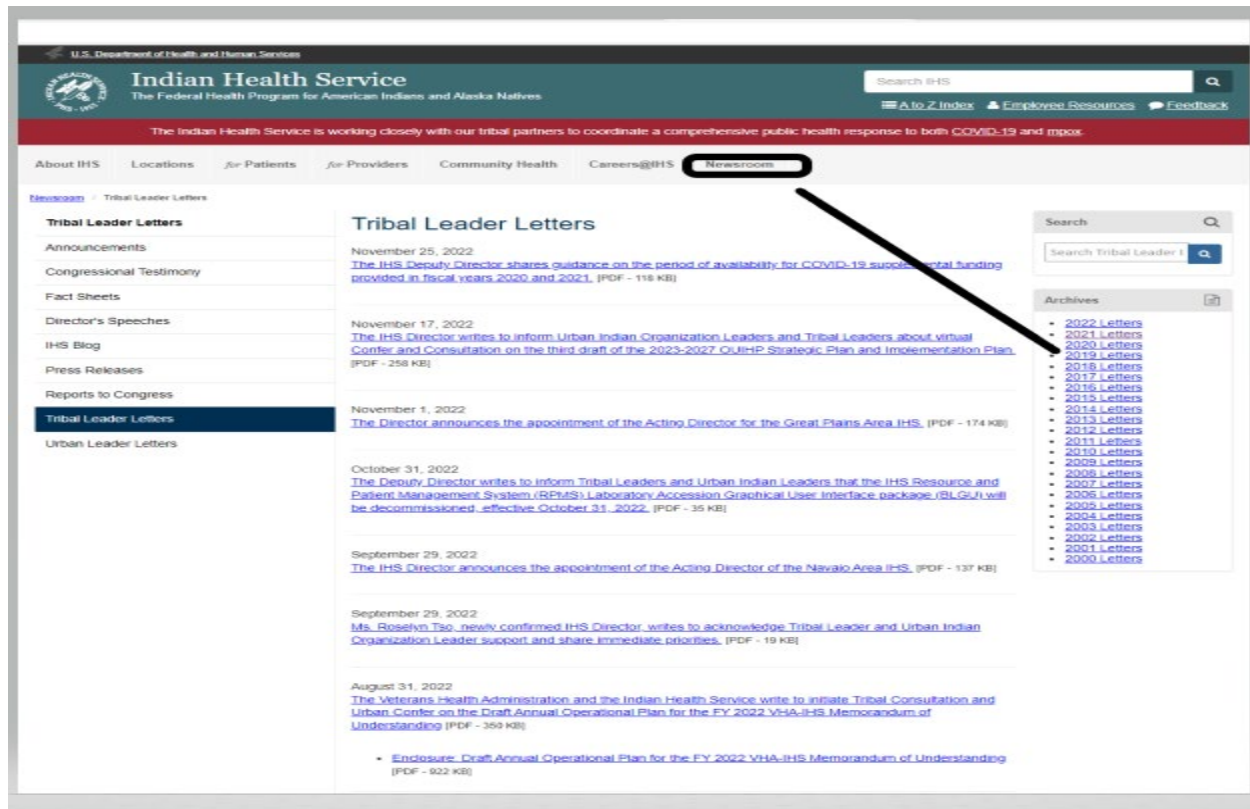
U.S. Department of Health and Human Services

Indian Health Service
The Federal Health Program for American Indians and Alaska Natives

Search IHS

A to Z Index  Employee Resources  Feedback

The Indian Health Service is working closely with our tribal partners to coordinate a comprehensive public health response to both COVID-19 and mpox.

About IHS  Locations  for Patients  for Providers  Community Health  Careers@IHS  Newsroom

Newsroom / Tribal Leader Letters

Tribal Leader Letters
Announcements
Congressional Testimony
Fact Sheets
Director's Speeches
IHS Blog
Press Releases
Reports to Congress
Tribal Leader Letters
Urban Leader Letters

Tribal Leader Letters

November 25, 2022
The IHS Deputy Director shares guidance on the period of availability for COVID-19 supplemental funding provided in fiscal years 2020 and 2021. [PDF - 118 KB]

November 17, 2022
The IHS Director writes to inform Urban Indian Organization Leaders and Tribal Leaders about virtual Confer and Consultation on the third draft of the 2023-2027 OUIHP Strategic Plan and Implementation Plan. [PDF - 258 KB]

November 1, 2022
The Director announces the appointment of the Acting Director for the Great Plains Area IHS. [PDF - 174 KB]

October 31, 2022
The Deputy Director writes to inform Tribal Leaders and Urban Indian Leaders that the IHS Resource and Patient Management System (RPMS) Laboratory Accession Graphical User Interface package (BLGU) will be decommissioned, effective October 31, 2022. [PDF - 35 KB]

September 29, 2022
The IHS Director announces the appointment of the Acting Director of the Navajo Area IHS. [PDF - 137 KB]

September 29, 2022
Ms. Roselyn Tso, newly confirmed IHS Director, writes to acknowledge Tribal Leader and Urban Indian Organization Leader support and share immediate priorities. [PDF - 19 KB]

August 31, 2022
The Veterans Health Administration and the Indian Health Service write to initiate Tribal Consultation and Urban Confer on the Draft Annual Operational Plan for the FY 2022 VHA-IHS Memorandum of Understanding [PDF - 350 KB]

• Enclosure: Draft Annual Operational Plan for the FY 2022 VHA-IHS Memorandum of Understanding [PDF - 922 KB]

Search

Search Tribal Leader L

Archives

• 2022 Letters
• 2021 Letters
• 2020 Letters
• 2019 Letters
• 2018 Letters
• 2017 Letters
• 2016 Letters
• 2015 Letters
• 2014 Letters
• 2013 Letters
• 2012 Letters
• 2011 Letters
• 2010 Letters
• 2009 Letters
• 2008 Letters
• 2007 Letters
• 2006 Letters
• 2005 Letters
• 2004 Letters
• 2003 Letters
• 2002 Letters
• 2001 Letters
• 2000 Letters